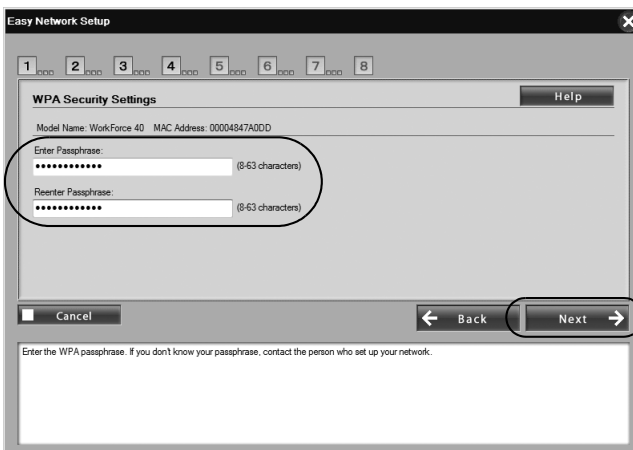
Easy Network Setup

1 2 3 4 5 6 7 8

WPA Security Settings

Help

Model Name: WorkForce 40 MAC Address: 00004847A0DD

Enter Passphrase:

•••••••••••• (8-63 characters)

Reenter Passphrase:

•••••••••••• (8-63 characters)

Cancel

Back

Next

Enter the WPA passphrase. If you don't know your passphrase, contact the person who set up your network.